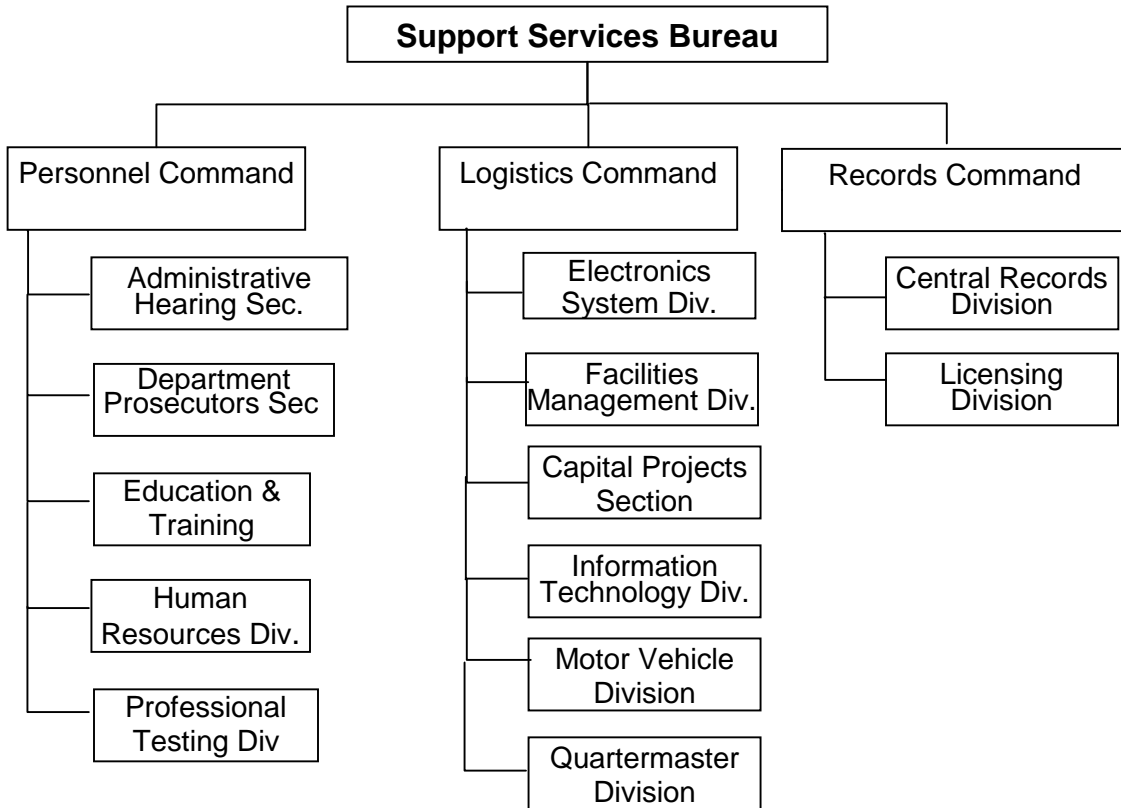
Support Services Bureau

Personnel Command

Administrative Hearing Sec.

Department Prosecutors Sec

Education & Training

Human Resources Div.

Professional Testing Div

Logistics Command

Electronics System Div.

Facilities Management Div.

Capital Projects Section

Information Technology Div.

Motor Vehicle Division

Quartermaster Division

Records Command

Central Records Division

Licensing Division